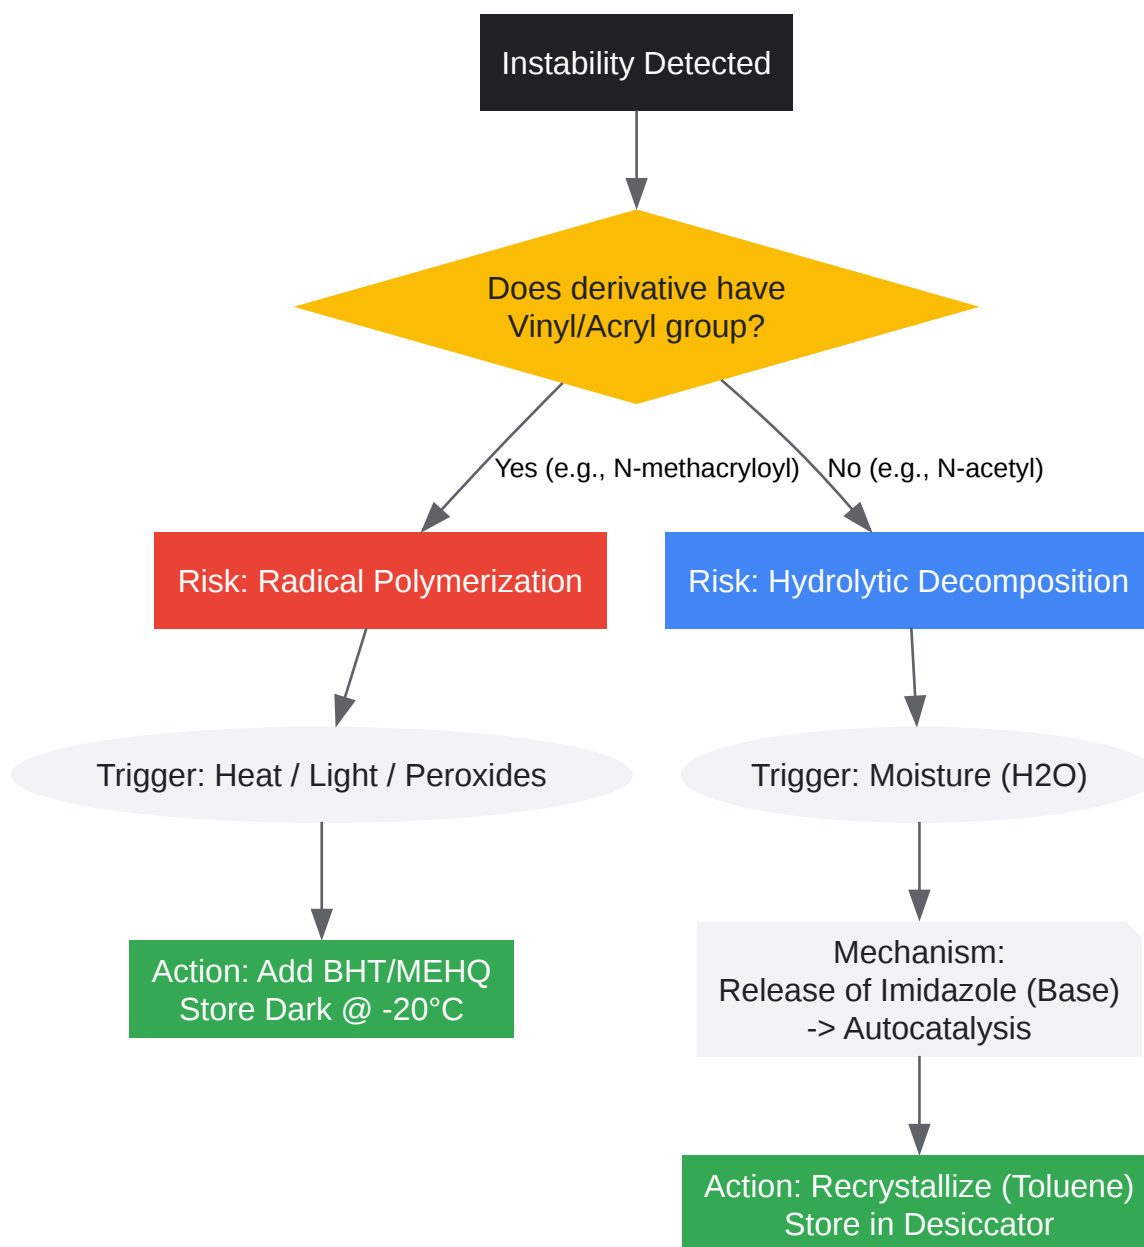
Instability Detected

Does derivative have Vinyl/Acryl group?

Yes (e.g., N-methacryloyl)

No (e.g., N-acetyl)

Risk: Radical Polymerization

Risk: Hydrolytic Decomposition

Trigger: Heat / Light / Peroxides

Trigger: Moisture (H2O)

Action: Add BHT/MEHQ
Store Dark @ -20°C

Mechanism:
Release of Imidazole (Base)
-> Autocatalysis

Action: Recrystallize (Toluene)
Store in Desiccator